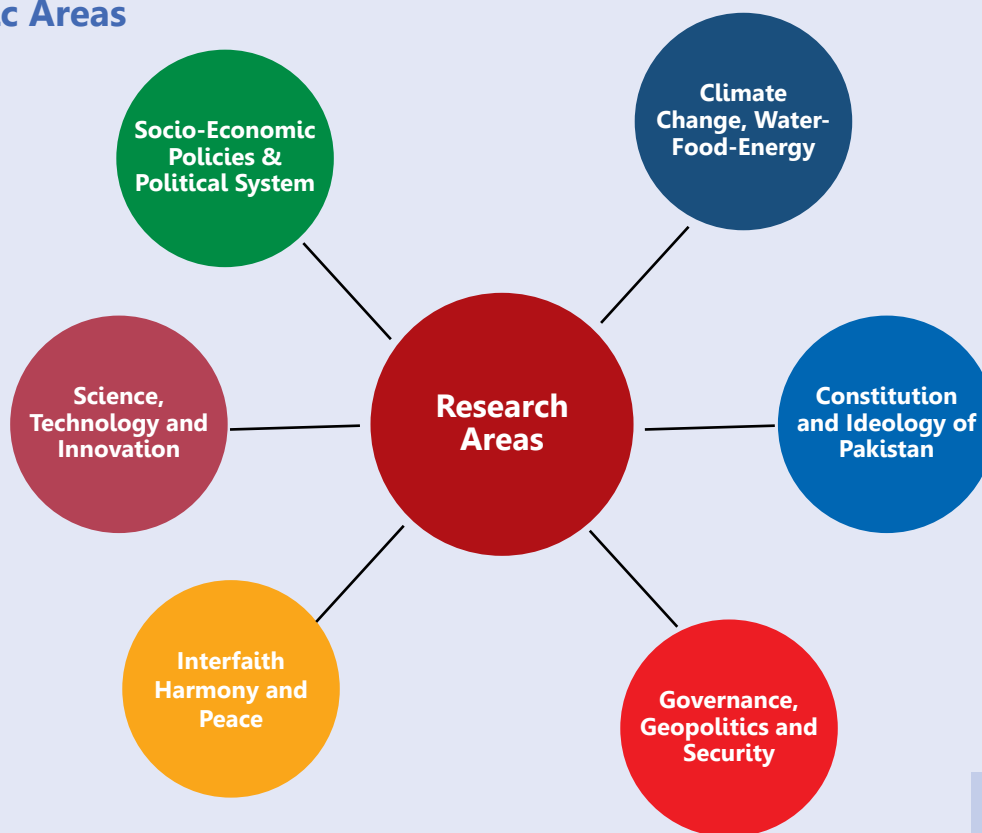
c Areas

Socio-Economic Policies & Political System

Climate Change, Water-Food-Energy

Science, Technology and Innovation

Research Areas

Constitution and Ideology of Pakistan

Interfaith Harmony and Peace

Governance, Geopolitics and Security